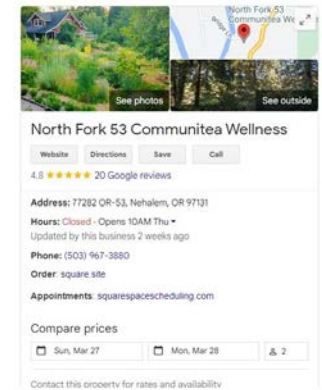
North Fork 53 Communitea We

See photos

See outside

North Fork 53 Communitea Wellness

Website Directions Save Call

4.8 ★★★★★ 20 Google reviews

Address: 77282 OR-53, Nehalem, OR 97131

Hours: Closed · Opens 10AM Thu ▾

Updated by this business 2 weeks ago

Phone: (503) 967-3880

Order: square.site

Appointments: squarespacescheduling.com

Compare prices

Sun, Mar 27

Mon, Mar 28

2

Contact this property for rates and availability